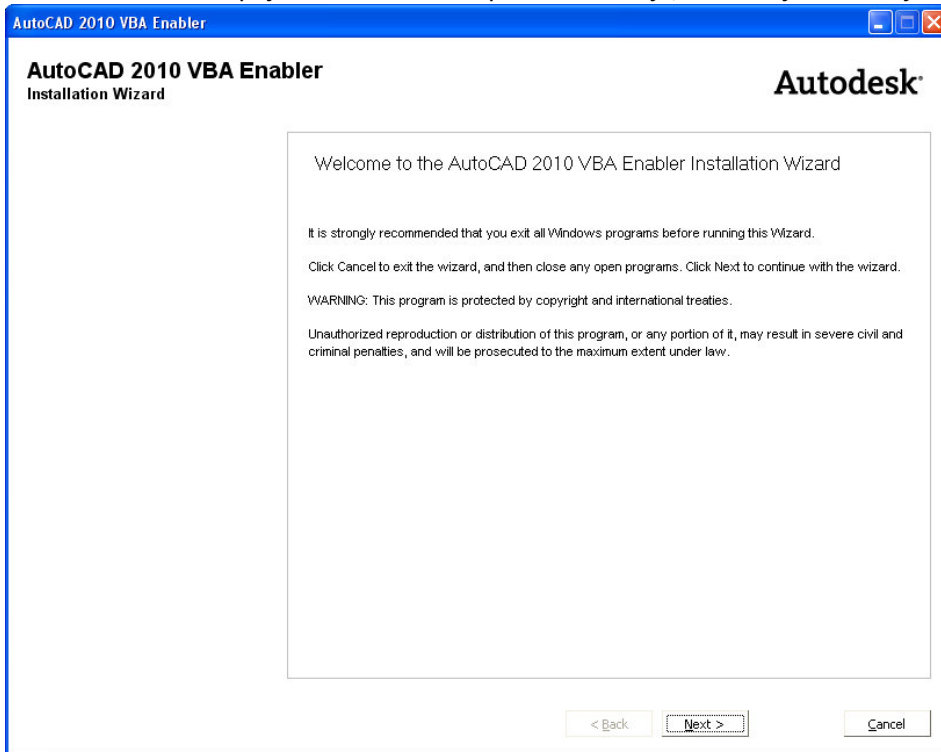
AutoCAD 2010 VBA Enabler

AutoCAD 2010 VBA Enabler
Installation Wizard

Autodesk

Welcome to the AutoCAD 2010 VBA Enabler Installation Wizard

It is strongly recommended that you exit all Windows programs before running this Wizard.

Click Cancel to exit the wizard, and then close any open programs. Click Next to continue with the wizard.

WARNING: This program is protected by copyright and international treaties.

Unauthorized reproduction or distribution of this program, or any portion of it, may result in severe civil and criminal penalties, and will be prosecuted to the maximum extent under law.

< Back Next > Cancel